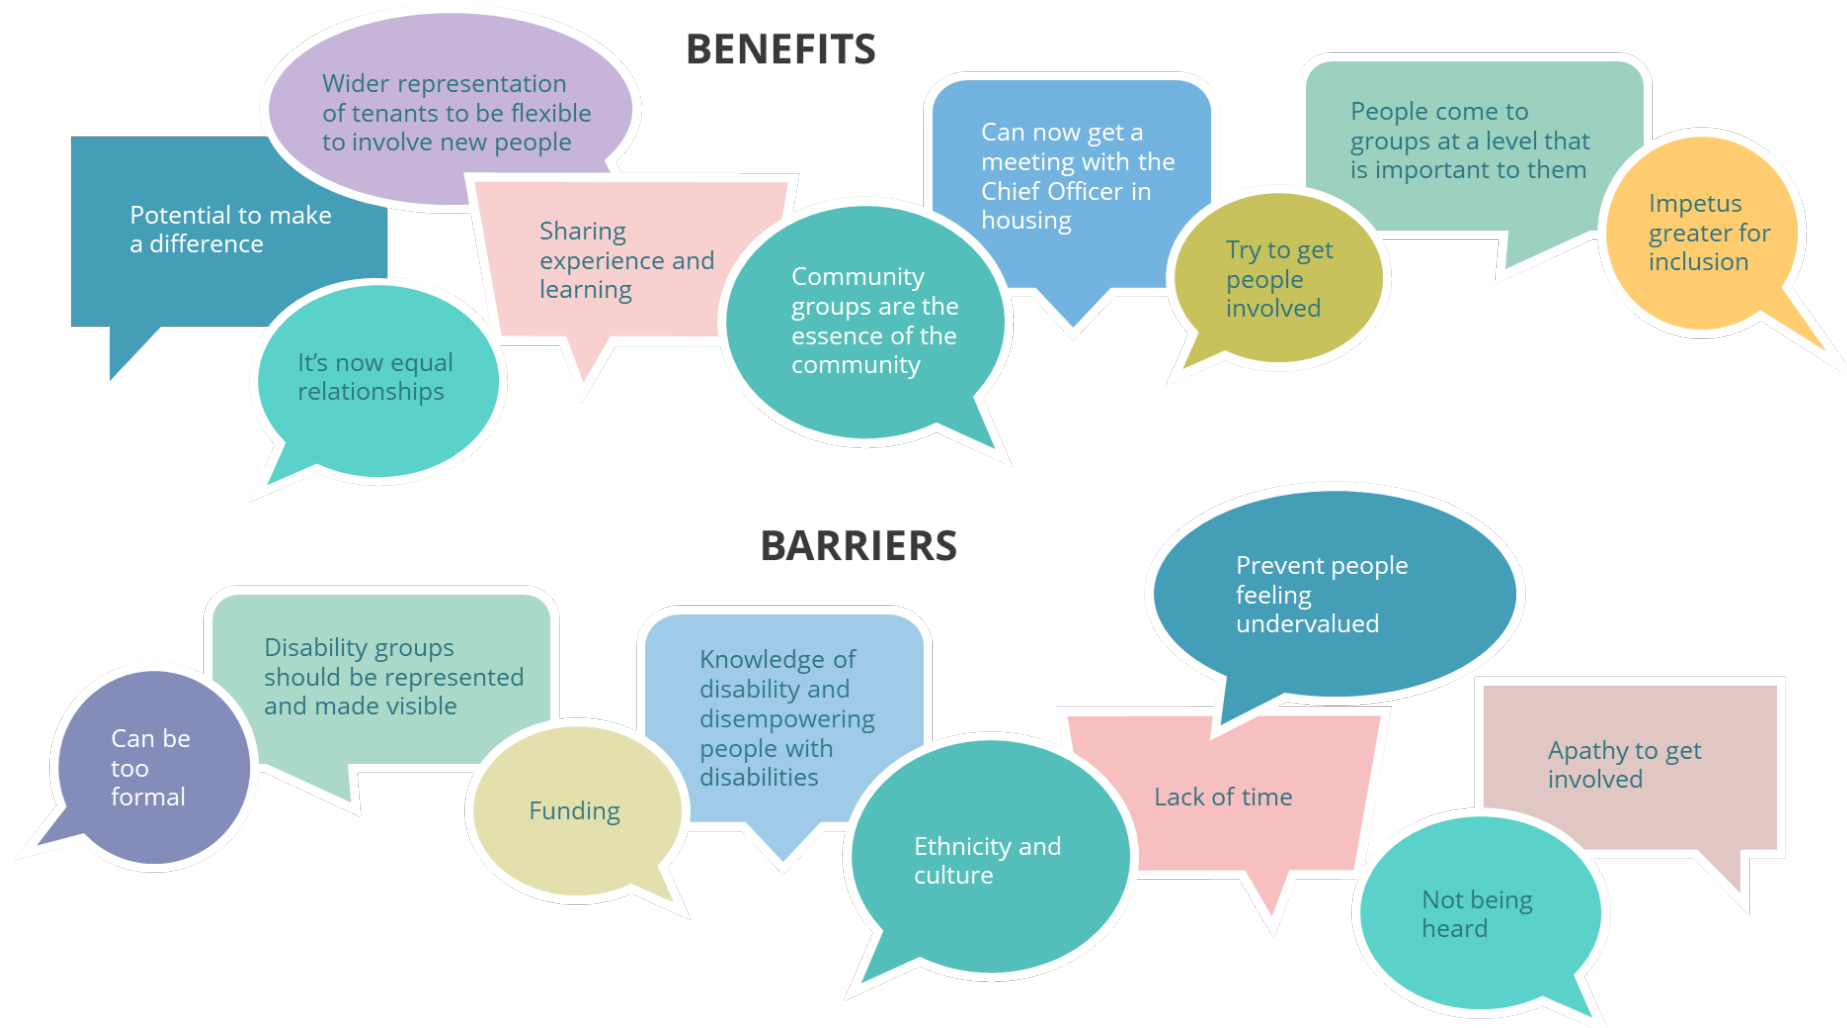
BENEFITS

Wider representation of tenants to be flexible to involve new people

Potential to make a difference

Sharing experience and learning

It's now equal relationships

Community groups are the essence of the community

Can now get a meeting with the Chief Officer in housing

Try to get people involved

People come to groups at a level that is important to them

Impetus greater for inclusion

BARRIERS

Disability groups should be represented and made visible

Can be too formal

Funding

Knowledge of disability and disempowering people with disabilities

Ethnicity and culture

Prevent people feeling undervalued

Lack of time

Apathy to get involved

Not being heard